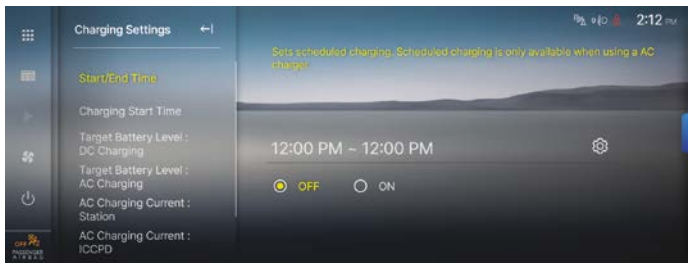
Charging Settings

Start/End Time

Charging Start Time

Target Battery Level : DC Charging

Target Battery Level : AC Charging

AC Charging Current : Station

AC Charging Current : ICCPD

OFF PASSENGER AIRBAG

2:12 PM

Sets scheduled charging. Scheduled charging is only available when using a AC charger.

12:00 PM ~ 12:00 PM

OFF

ON